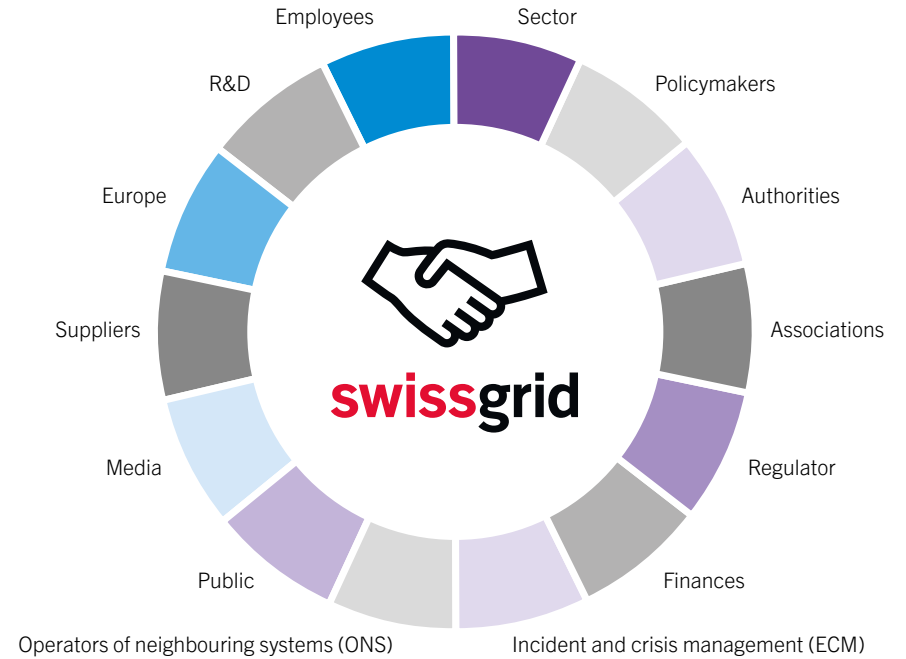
Employees

Sector

Policymakers

Authorities

Associations

Regulator

Finances

Incident and crisis management (ECM)

Operators of neighbouring systems (ONS)

Public

Media

Suppliers

Europe

R&D

swissgrid